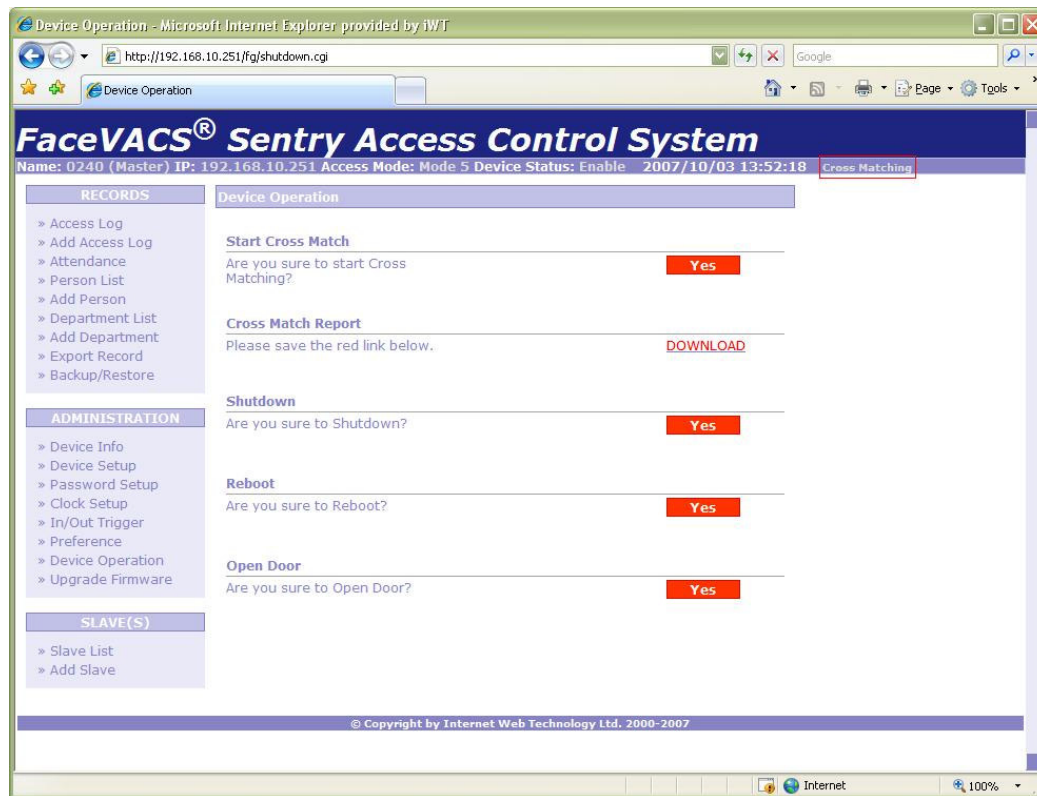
Device Operation - Microsoft Internet Explorer provided by iWT

http://192.168.10.251/fg/shutdown.cgi

Google

Device Operation

Page · Tools ·

FaceVACS® Sentry Access Control System

Name: 0240 (Master) IP: 192.168.10.251 Access Mode: Mode 5 Device Status: Enable 2007/10/03 13:52:18 Cross Matching

RECORDS

» Access Log
» Add Access Log
» Attendance
» Person List
» Add Person
» Department List
» Add Department
» Export Record
» Backup/Restore

ADMINISTRATION

» Device Info
» Device Setup
» Password Setup
» Clock Setup
» In/Out Trigger
» Preference
» Device Operation
» Upgrade Firmware

SLAVE(S)

» Slave List
» Add Slave

Device Operation

Start Cross Match

Are you sure to start Cross Matching? Yes

Cross Match Report

Please save the red link below. DOWNLOAD

Shutdown

Are you sure to Shutdown? Yes

Reboot

Are you sure to Reboot? Yes

Open Door

Are you sure to Open Door? Yes

© Copyright by Internet Web Technology Ltd. 2000-2007

Internet 100%